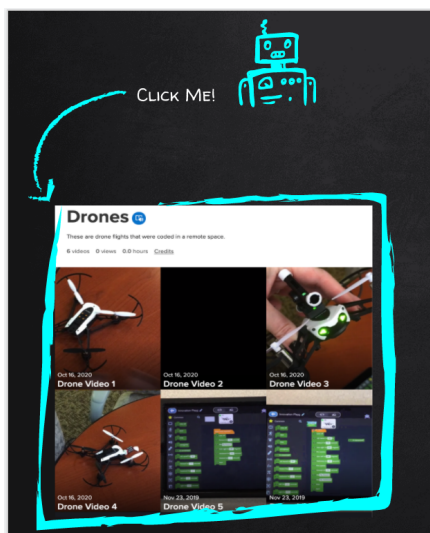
Click Me!

Drones

These are drone flights that were coded in a remote space.

6 videos 0 views 0.0 hours Credits

Oct 16, 2020
Drone Video 1

Oct 16, 2020
Drone Video 2

Oct 16, 2020
Drone Video 3

Oct 16, 2020
Drone Video 4

Nov 23, 2019
Drone Video 5

Nov 23, 2019
Drone Video 6